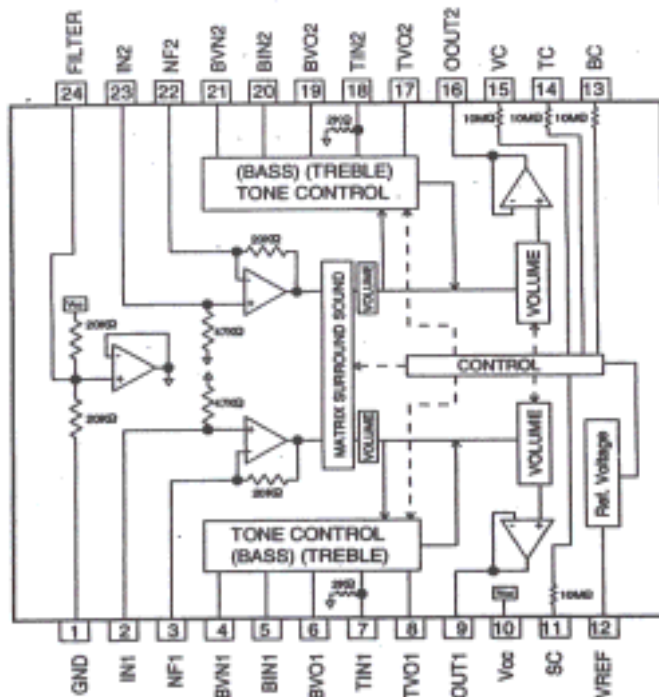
FILTER 24
IN2 23
NF2 22
BVN2 21
BIN2 20
BVO2 19
TIN2 18
TVO2 17
OOUT2 16
VC 15
TC 14
BC 13

10MΩ 10MΩ 10MΩ

2kΩ

(BASS) (TREBLE)
TONE CONTROL

20kΩ

Vcc
20kΩ
47kΩ
MATRIX SURROUND SOUND
VOLUME
VOLUME
47kΩ
20kΩ
CONTROL
VOLUME
VOLUME
20kΩ
Ref. Voltage

TONE CONTROL
(BASS) (TREBLE)

2kΩ
Vcc
10MΩ

1 GND
2 IN1
3 NF1
4 BVN1
5 BIN1
6 BVO1
7 TIN1
8 TVO1
9 OUT1
10 Vcc
11 SC
12 VREF